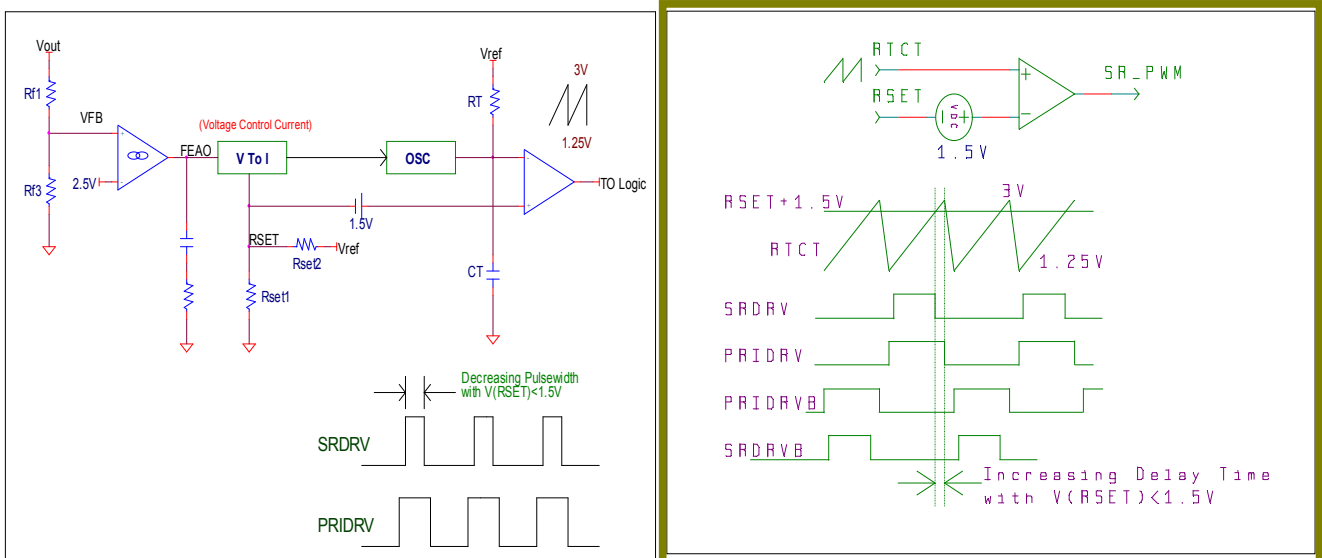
Vout
Rf1
VFB
Rf3
2.5V
FEAO
(Voltage Control Current)
V To I
OSC
Vref
RT
3V
1.25V
TO Logic
1.5V
RSET
Rset2
Vref
Rset1
CT
Decreasing Pulsewidth with V(RSET)<1.5V
SRDRV
PRIDRV

RTCT
RSET
+
−
SR_PWM
VDC
1.5V
RSET+1.5V
3V
RTCT
1.25V
SRDRV
PRIDRV
PRIDRVB
SRDRVB
Increasing Delay Time with V(RSET)<1.5V